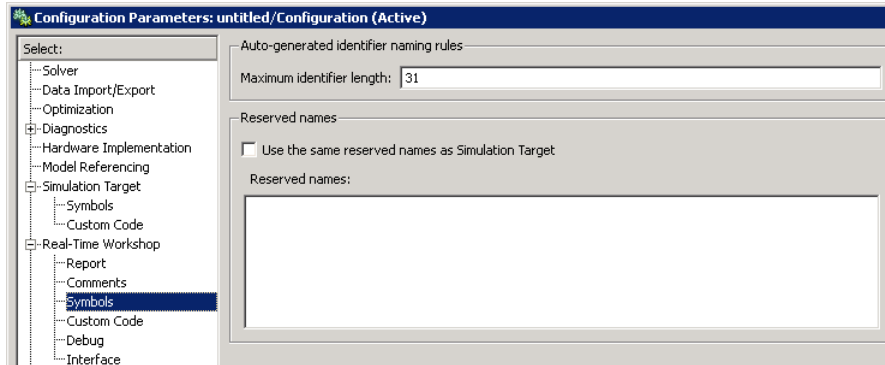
Configuration Parameters: untitled/Configuration (Active)

Select:
Solver
Data Import/Export
Optimization
Diagnostics
Hardware Implementation
Model Referencing
Simulation Target
Symbols
Custom Code
Real-Time Workshop
Report
Comments
Symbols
Custom Code
Debug
Interface

Auto-generated identifier naming rules
Maximum identifier length: 31

Reserved names
Use the same reserved names as Simulation Target
Reserved names: